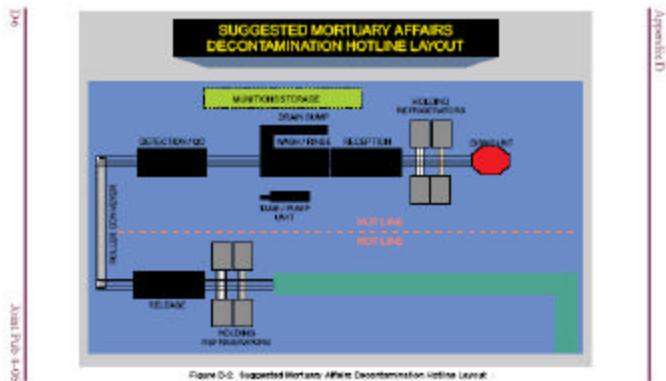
D-6

Appendix D

Joint Pub 4-06

SUGGESTED MORTUARY AFFAIRS DECONTAMINATION HOTLINE LAYOUT

MUNITIONS STORAGE

HOLDING REFRIGERATORS

DRAIN SUMP

DETECTION POD

WASH / RINSE

RECEPTION

DUMMY UNIT

TANK / PUMP UNIT

HOT LINE

HOT LINE

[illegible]

RELEASE

HOLDING REFRIGERATORS

Figure D-2. Suggested Mortuary Affairs Decontamination Hotline Layout